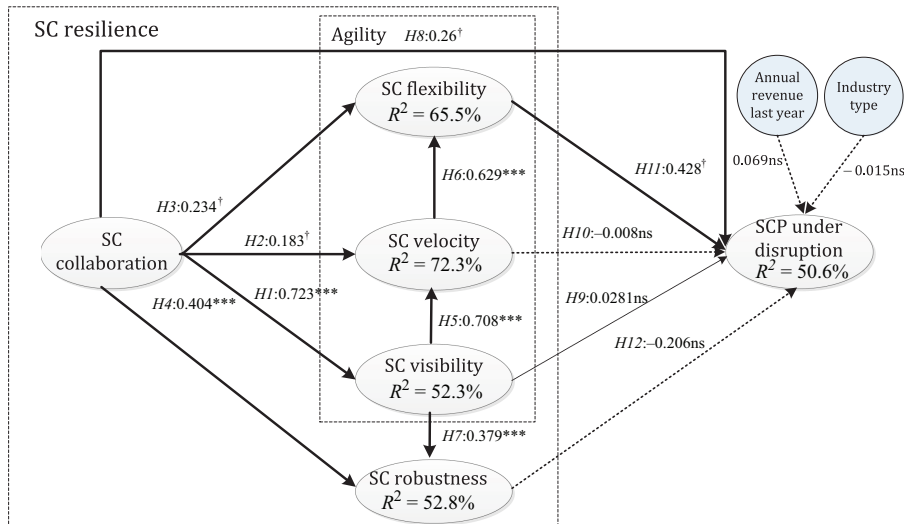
SC resilience

Agility

H8:0.26†

SC flexibility
$R^2 = 65.5\%$

Annual revenue last year

Industry type

0.069ns

– 0.015ns

H3:0.234†

H6:0.629***

H11:0.428†

SC collaboration

H2:0.183†

SC velocity
$R^2 = 72.3\%$

H10:–0.008ns

SCP under disruption
$R^2 = 50.6\%$

H1:0.723***

H4:0.404***

H5:0.708***

H9:0.0281ns

H12:–0.206ns

SC visibility
$R^2 = 52.3\%$

H7:0.379***

SC robustness
$R^2 = 52.8\%$